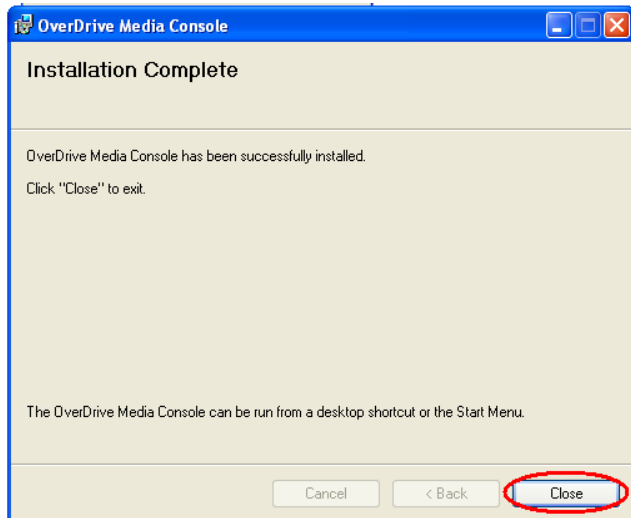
OverDrive Media Console

Installation Complete

OverDrive Media Console has been successfully installed.

Click "Close" to exit.

The OverDrive Media Console can be run from a desktop shortcut or the Start Menu.

Cancel
< Back
Close